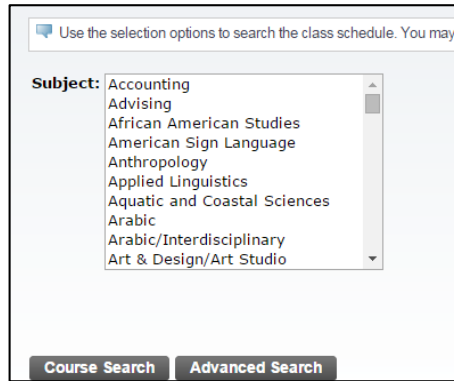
Use the selection options to search the class schedule. You may

Subject: Accounting
Advising
African American Studies
American Sign Language
Anthropology
Applied Linguistics
Aquatic and Coastal Sciences
Arabic
Arabic/Interdisciplinary
Art & Design/Art Studio

Course Search Advanced Search